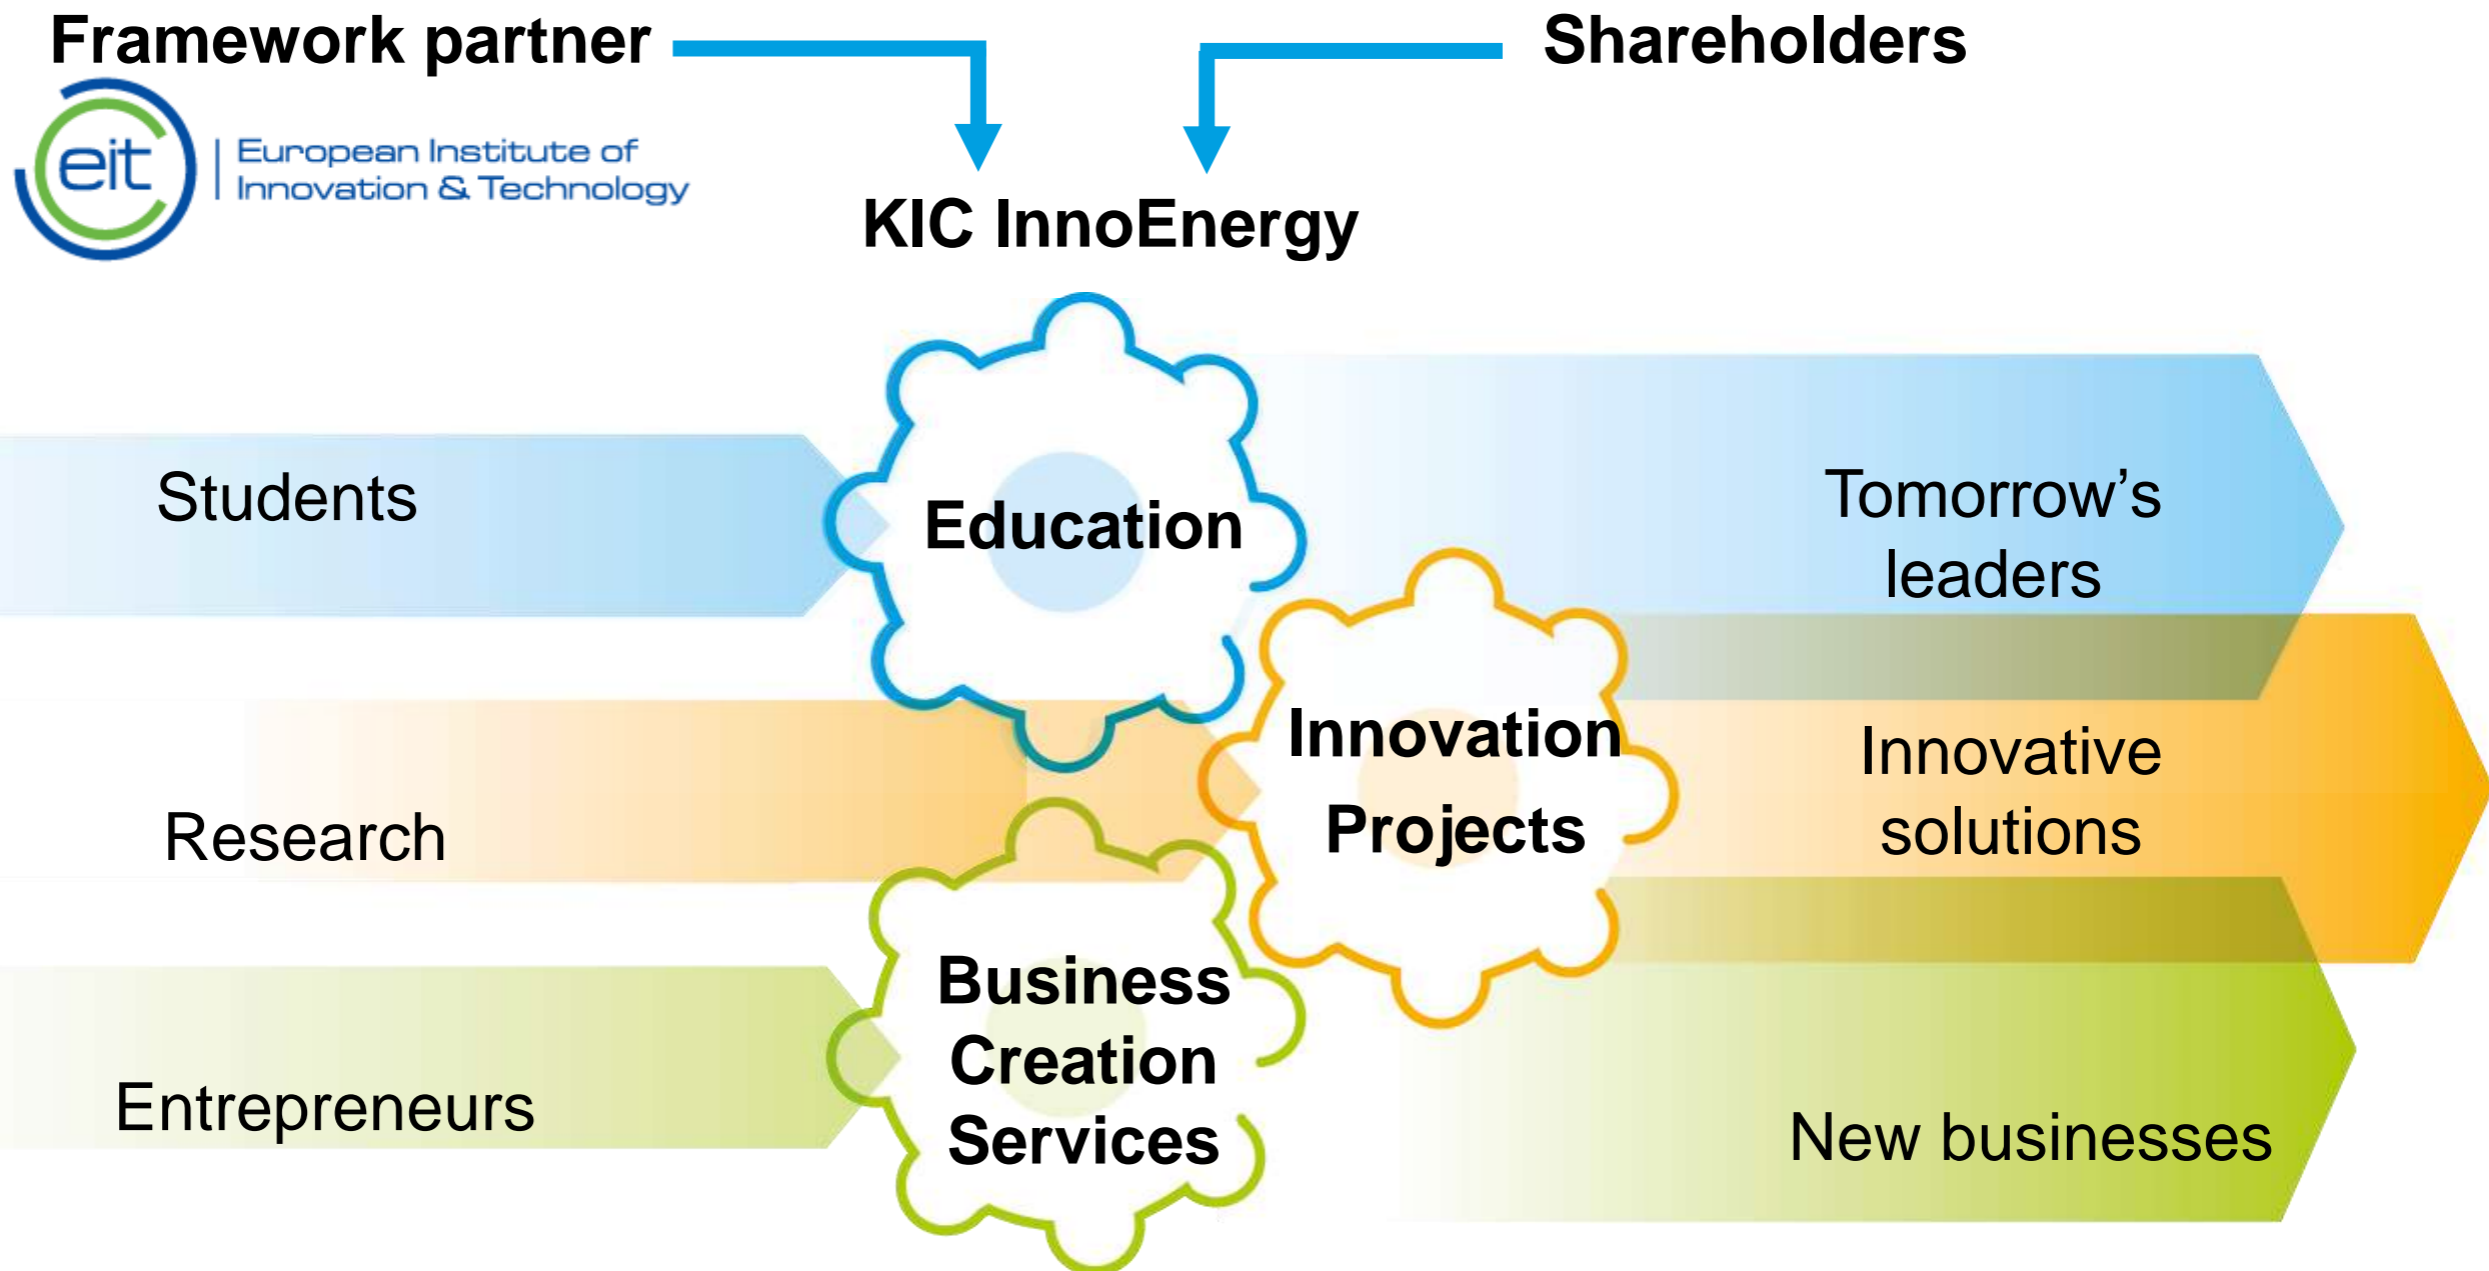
Framework partner

Shareholders

eit | European Institute of Innovation & Technology

KIC InnoEnergy

Students

Education

Tomorrow's leaders

Research

Innovation Projects

Innovative solutions

Entrepreneurs

Business Creation Services

New businesses